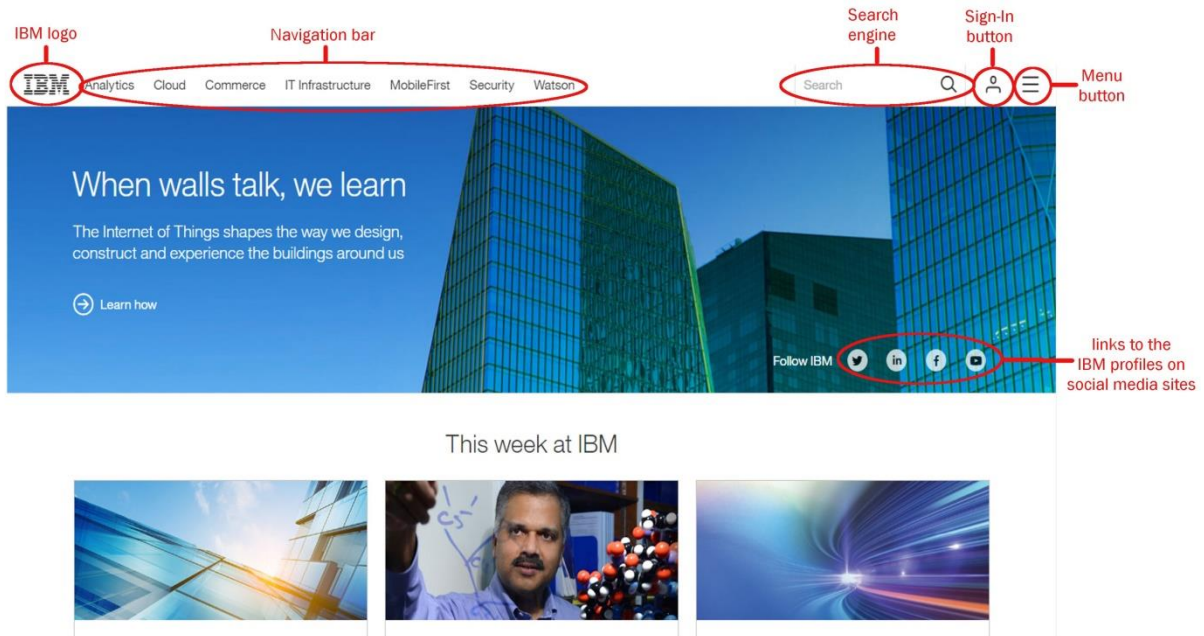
IBM logo

Navigation bar

Search engine

Sign-In button

Menu button

IBM

Analytics Cloud Commerce IT Infrastructure MobileFirst Security Watson

Search

When walls talk, we learn

The Internet of Things shapes the way we design, construct and experience the buildings around us

Learn how

Follow IBM

links to the IBM profiles on social media sites

This week at IBM